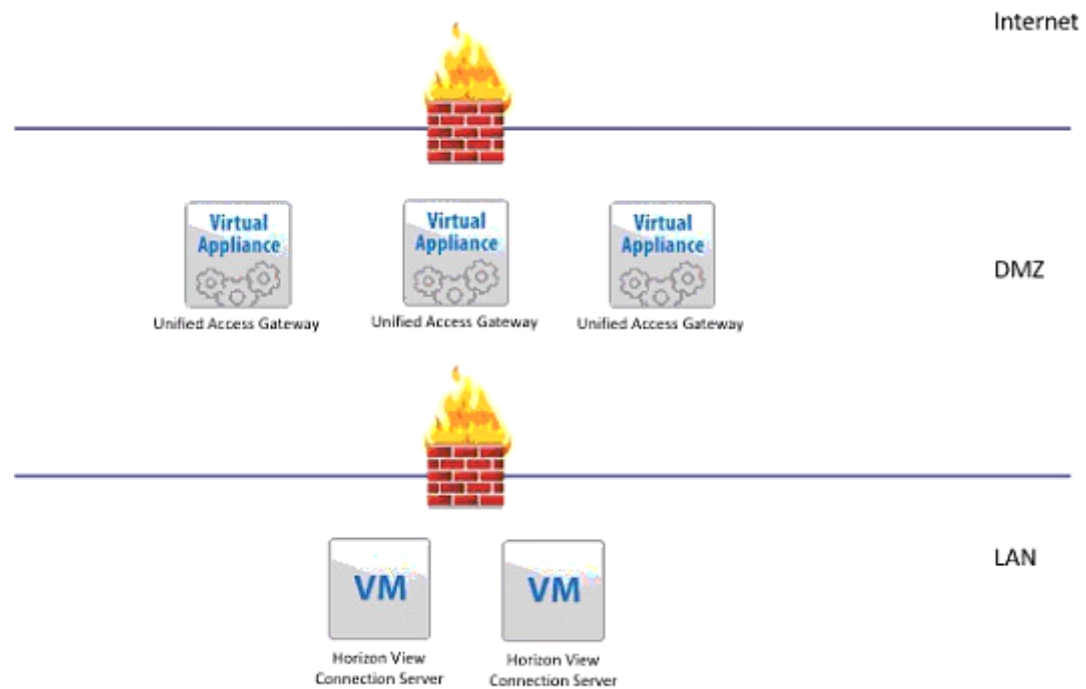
Internet

Virtual Appliance
Unified Access Gateway

Virtual Appliance
Unified Access Gateway

Virtual Appliance
Unified Access Gateway

DMZ

VM
Horizon View Connection Server

VM
Horizon View Connection Server

LAN